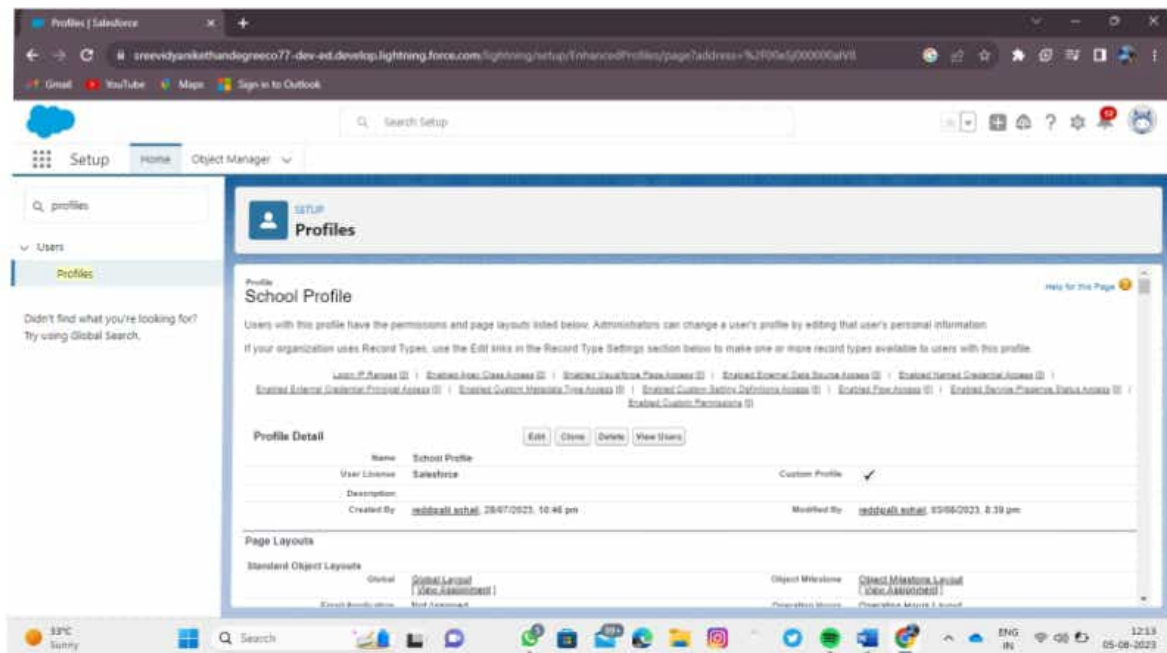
Profiles | Salesforce

sreevidyaniketh andegreeco77-dev-ed.develop.lightning.force.com/lightning/setup/EnhancedProfiles/page?address=%2F00e5j000000aIV8

Gmail YouTube Maps Sign in to Outlook

Search Setup

Setup Home Object Manager

Q profiles

Users

Profiles

Didn't find what you're looking for? Try using Global Search.

SETUP
Profiles

Profile
School Profile

Help for this Page

Users with this profile have the permissions and page layouts listed below. Administrators can change a user's profile by editing that user's personal information.

If your organization uses Record Types, use the Edit links in the Record Type Settings section below to make one or more record types available to users with this profile.

Login IP Ranges [0] | Enabled Apex Class Access [0] | Enabled Visualforce Page Access [0] | Enabled External Data Source Access [0] | Enabled Named Credential Access [0] | Enabled External Credential Principal Access [0] | Enabled Custom Metadata Type Access [0] | Enabled Custom Setting Definitions Access [0] | Enabled Flow Access [0] | Enabled Service Presence Status Access [0] | Enabled Custom Permissions [0]

Profile Detail

Edit Clone Delete View Users

Name School Profile
User License Salesforce
Custom Profile ✓
Description
Created By reddipalli sohail, 28/07/2023, 10:46 pm
Modified By reddipalli sohail, 03/08/2023, 8:39 pm

Page Layouts

Standard Object Layouts

Global Global Layout [View Assignment]
Object Milestone Object Milestone Layout [View Assignment]
Email Application Not Assigned
Operating Hours Operating Hours Layout

33°C Sunny

Search

ENG IN 12:13 05-08-2023